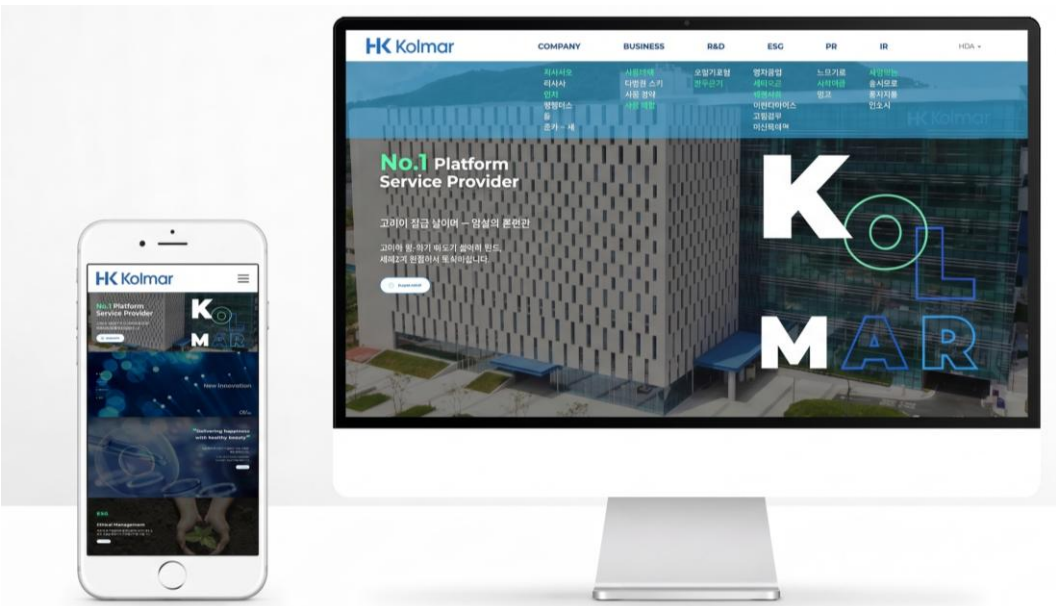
HK Kolmar

COMPANY BUSINESS R&D ESG PR IR HDA

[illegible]

No.1 Platform Service Provider

고이이 질금 날이며 – 엉실의 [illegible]

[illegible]

K O L M A R

HK Kolmar

No.1 Platform Service Provider

K O M AR

New Innovation

"Delivering happiness with healthy beauty"

ESG

Ethical Management